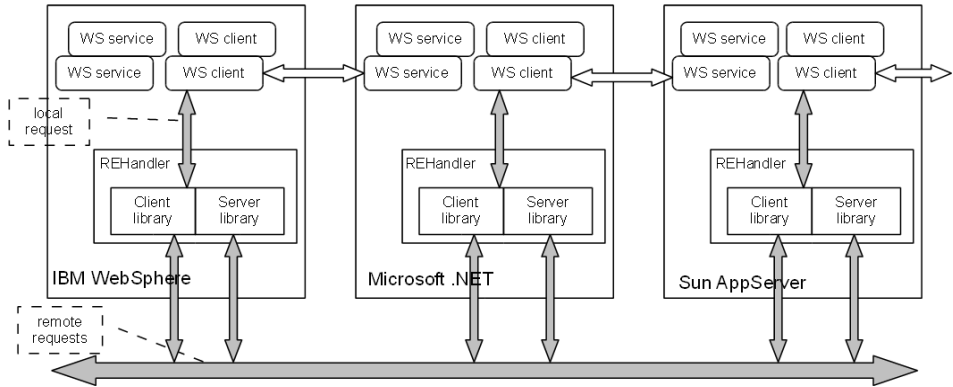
WS service
WS client
WS service
WS client
local request
REHandler
Client library
Server library
IBM WebSphere

WS service
WS client
WS service
WS client
REHandler
Client library
Server library
Microsoft .NET

WS service
WS client
WS service
WS client
REHandler
Client library
Server library
Sun AppServer

remote requests